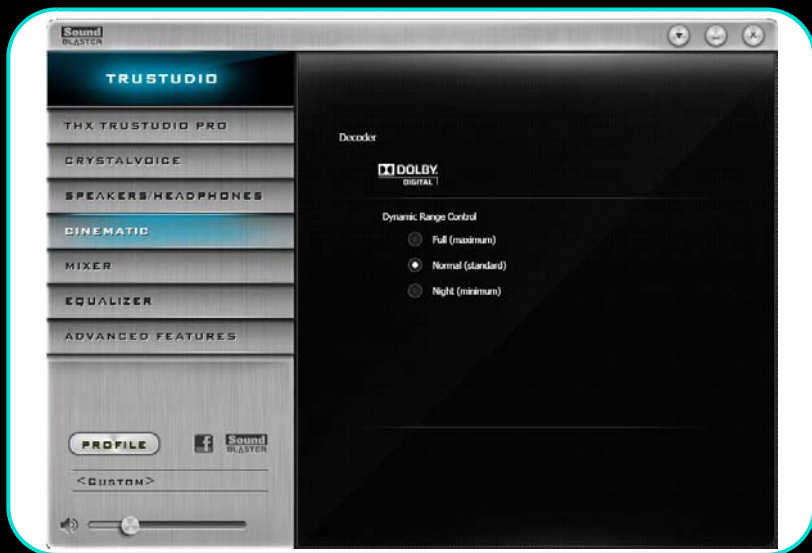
Sound BLASTER

TRUSTUDIO

THX TRUSTUDIO PRO

CRYSTALVOICE

SPEAKERS/HEADPHONES

CINEMATIC

MIXER

EQUALIZER

ADVANCED FEATURES

PROFILE

f

Sound BLASTER

<CUSTOM>

Decoder

DOLBY. DIGITAL

Dynamic Range Control

Full (maximum)

Normal (standard)

Night (minimum)